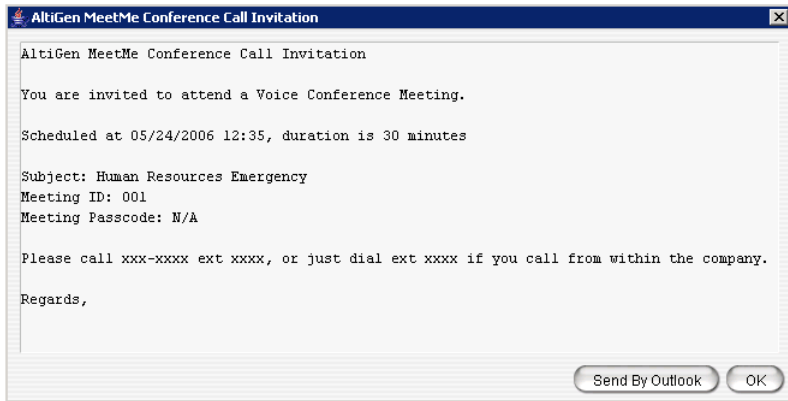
AltiGen MeetMe Conference Call Invitation

AltiGen MeetMe Conference Call Invitation

You are invited to attend a Voice Conference Meeting.

Scheduled at 05/24/2006 12:35, duration is 30 minutes

Subject: Human Resources Emergency
Meeting ID: 001
Meeting Passcode: N/A

Please call xxx-xxxx ext xxxx, or just dial ext xxxx if you call from within the company.

Regards,

Send By Outlook
OK